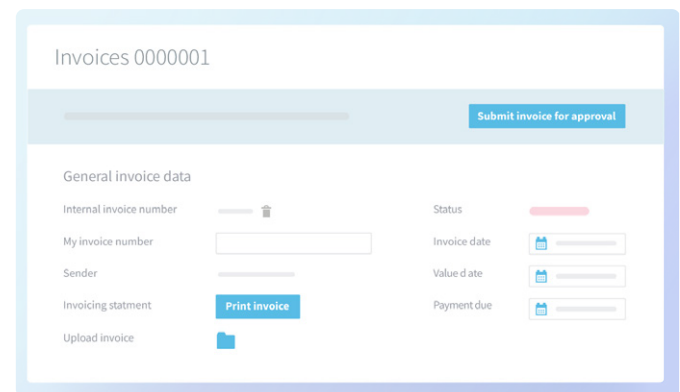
Invoices 0000001

Submit invoice for approval

General invoice data

Internal invoice number

My invoice number

Sender

Invoicing statment

Print invoice

Upload invoice

Status

Invoice date

Value d ate

Payment due